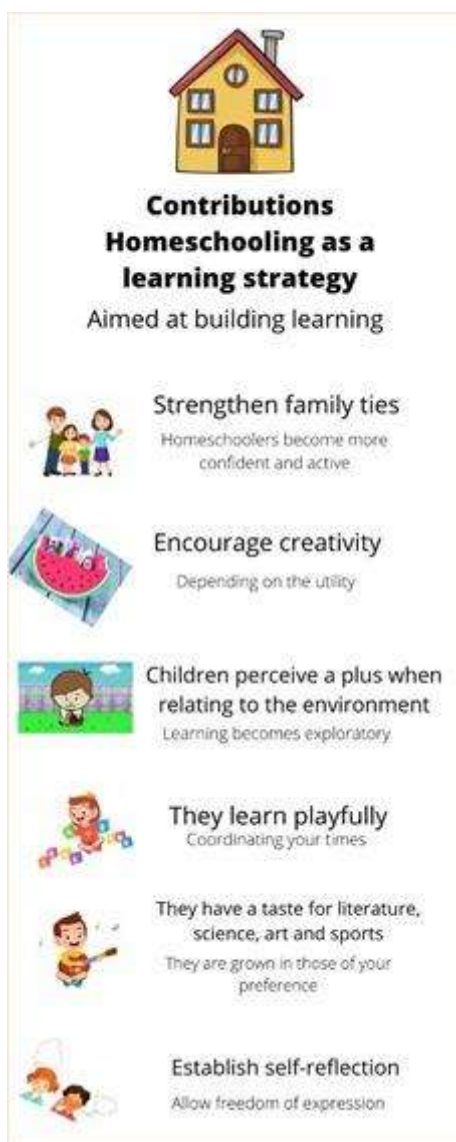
Contributions Homeschooling as a learning strategy

Aimed at building learning

Strengthen family ties

Homeschoolers become more confident and active

Encourage creativity

Depending on the utility

Children perceive a plus when relating to the environment

Learning becomes exploratory

They learn playfully

Coordinating your times

They have a taste for literature, science, art and sports

They are grown in those of your preference

Establish self-reflection

Allow freedom of expression